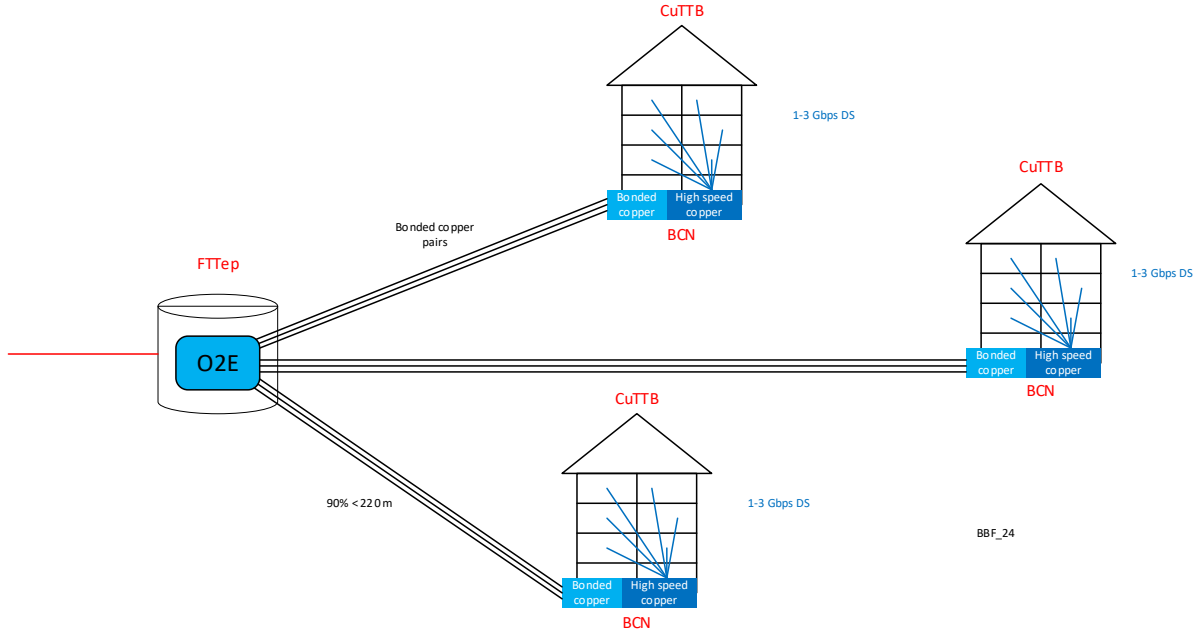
CuTTB

1-3 Gbps DS

Bonded copper | High speed copper

BCN

Bonded copper pairs

CuTTB

1-3 Gbps DS

FTTep

O2E

Bonded copper | High speed copper

BCN

CuTTB

1-3 Gbps DS

90% < 220 m

BBF_24

Bonded copper | High speed copper

BCN